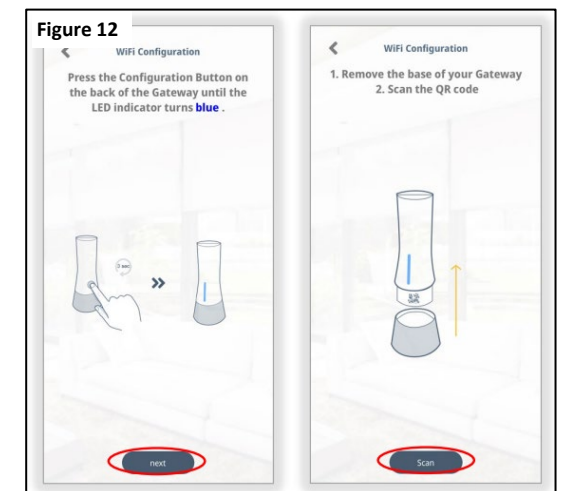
Figure 12

WiFi Configuration

Press the Configuration Button on the back of the Gateway until the LED indicator turns blue .

2 sec

»

next

WiFi Configuration

1. Remove the base of your Gateway
2. Scan the QR code

Scan